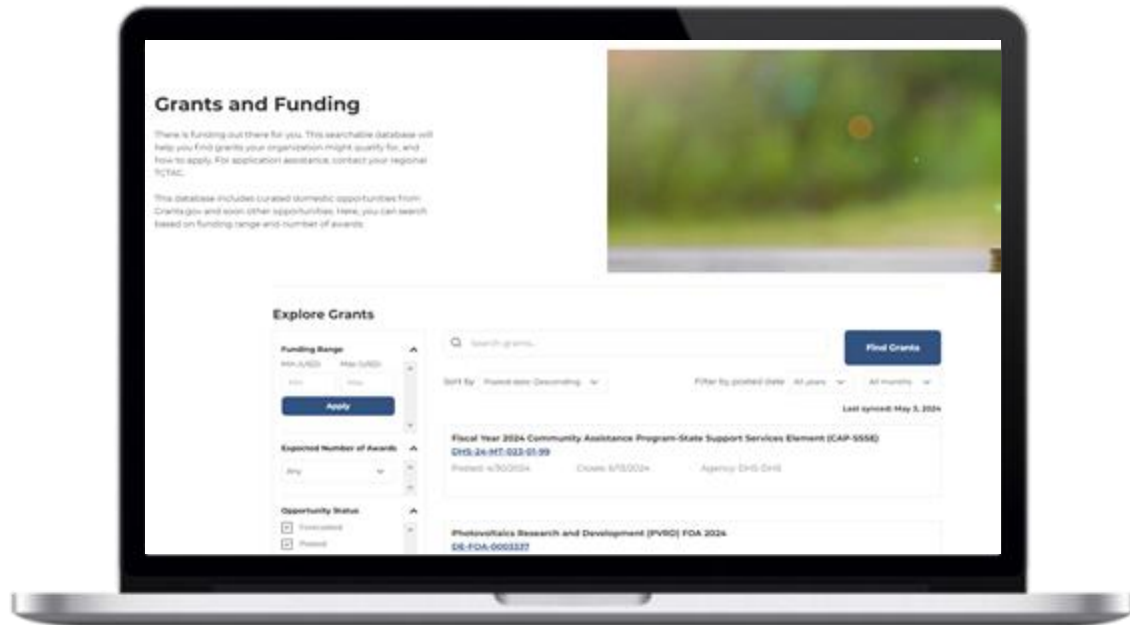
Grants and Funding

There is funding out there for you. This searchable database will help you find grants your organization might qualify for, and how to apply. For application assistance, contact your regional TCTAC.

This database includes curated domestic opportunities from Grants.gov and soon other opportunities. Here, you can search based on funding range and number of awards.

Explore Grants

Funding Range

Min (USD) Max (USD)

Min Max

Apply

Expected Number of Awards

Any

Opportunity Status

Forecasted

Posted

Search grants...

Find Grants

Sort by Posted date: Descending

Filter by posted date All years All months

Last synced: May 3, 2024

Fiscal Year 2024 Community Assistance Program-State Support Services Element (CAP-SSSE)

DHS-24-MT-023-01-99

Posted: 4/30/2024 Closes: 6/15/2024 Agency: DHS-DHS

Photovoltaics Research and Development (PVRD) FOA 2024

DE-FOA-0003237